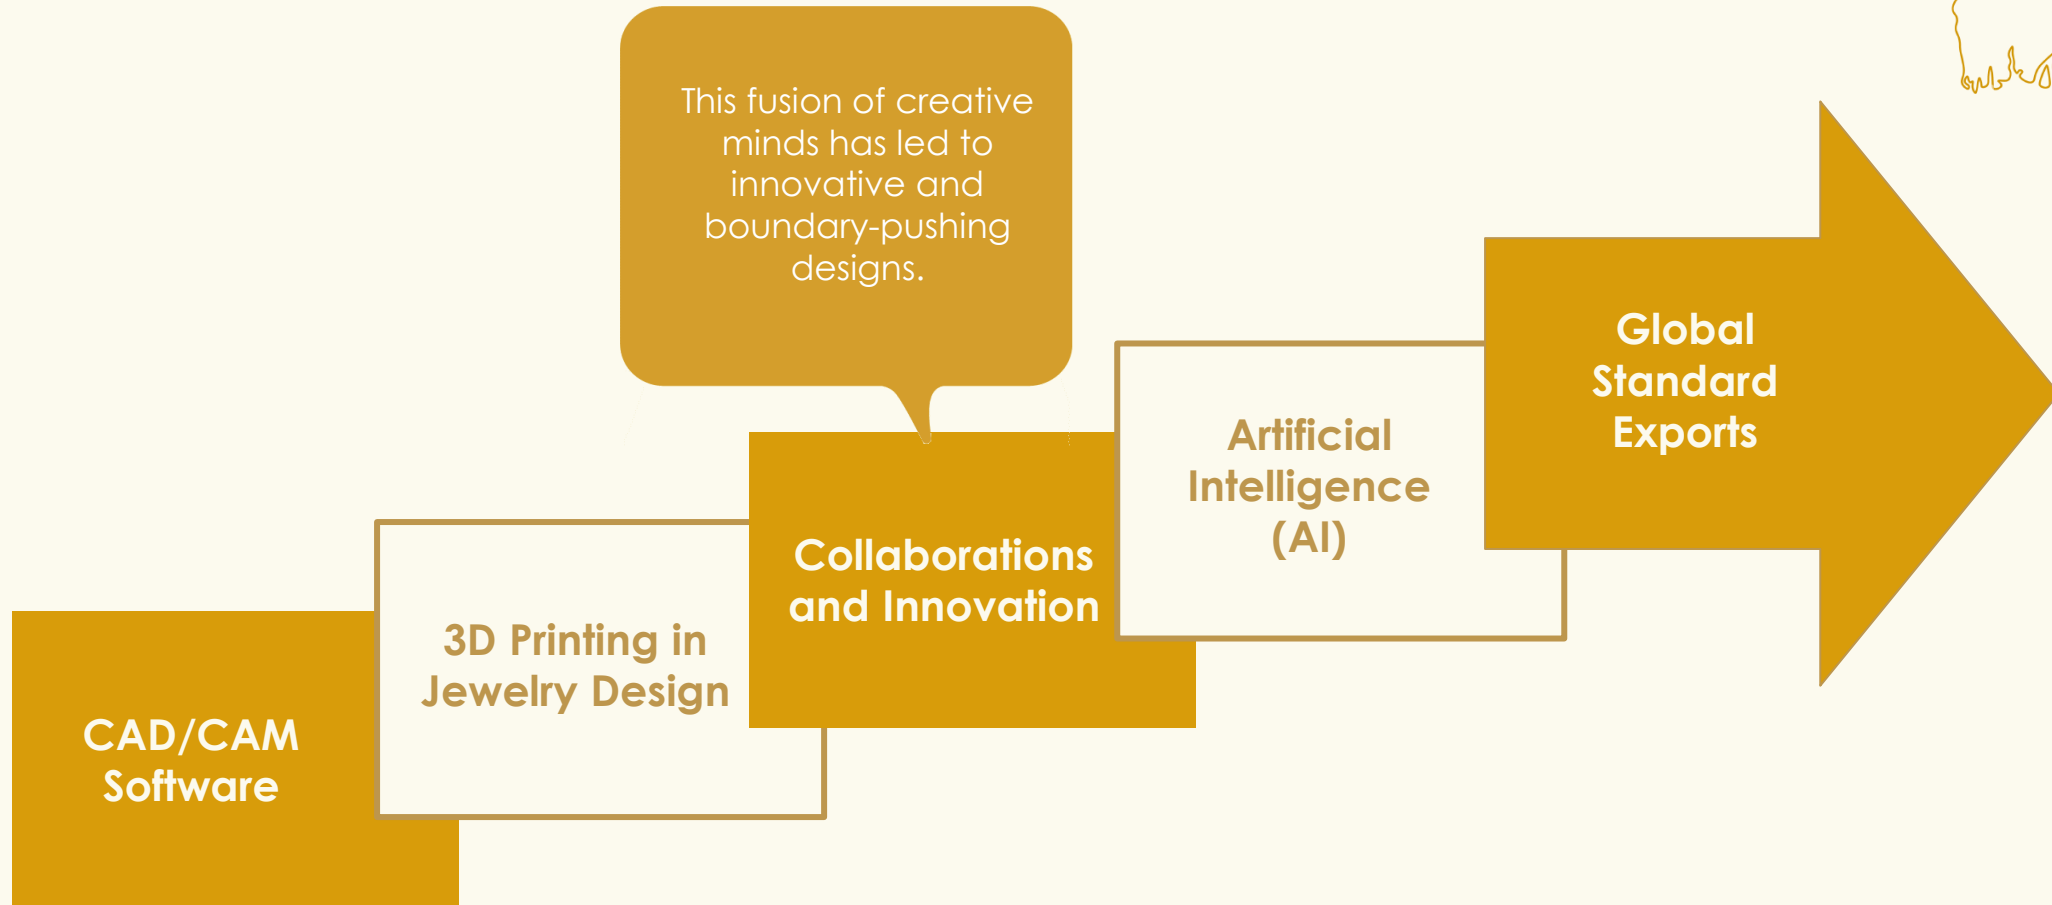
This fusion of creative minds has led to innovative and boundary-pushing designs.

CAD/CAM Software

3D Printing in Jewelry Design

Collaborations and Innovation

Artificial Intelligence (AI)

Global Standard Exports